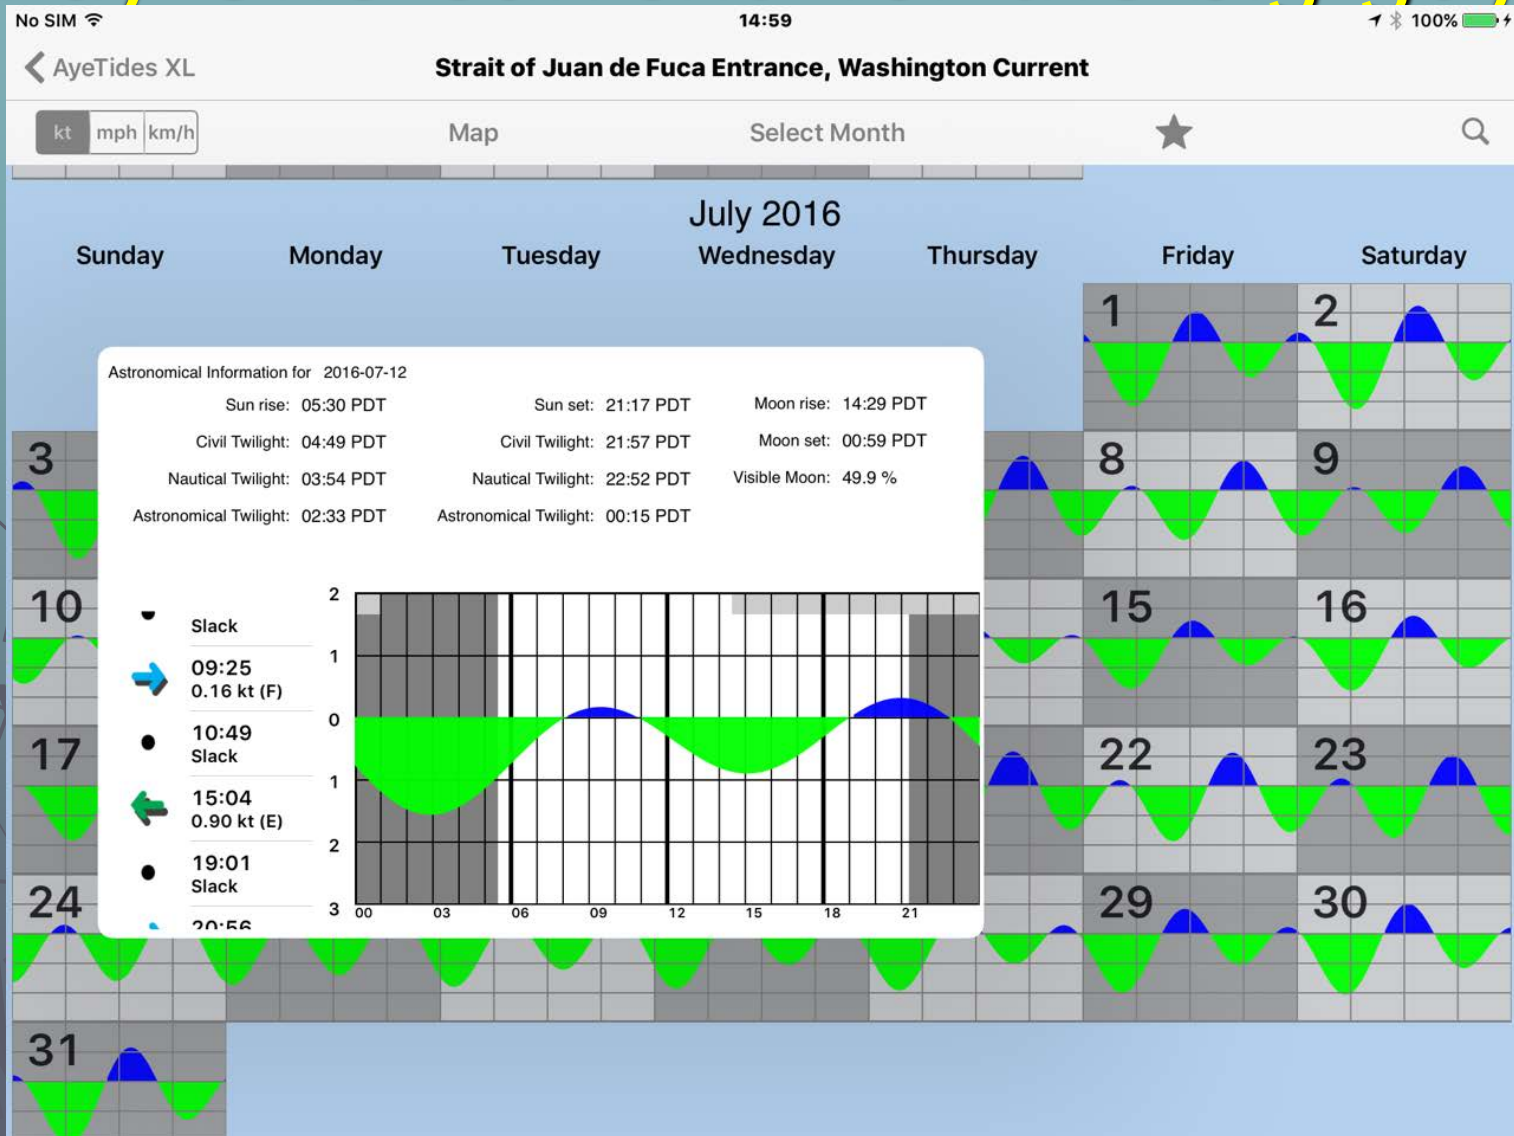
No SIM
14:59
100%

AyeTides XL
Strait of Juan de Fuca Entrance, Washington Current

kt mph km/h
Map
Select Month

July 2016
Sunday Monday Tuesday Wednesday Thursday Friday Saturday

1 2
3 8 9
10 15 16
17 22 23
24 29 30
31

Astronomical Information for 2016-07-12
Sun rise: 05:30 PDT
Civil Twilight: 04:49 PDT
Nautical Twilight: 03:54 PDT
Astronomical Twilight: 02:33 PDT
Sun set: 21:17 PDT
Civil Twilight: 21:57 PDT
Nautical Twilight: 22:52 PDT
Astronomical Twilight: 00:15 PDT
Moon rise: 14:29 PDT
Moon set: 00:59 PDT
Visible Moon: 49.9 %

Slack
09:25
0.16 kt (F)
10:49
Slack
15:04
0.90 kt (E)
19:01
Slack
20:56

2
1
0
1
2
3
00 03 06 09 12 15 18 21